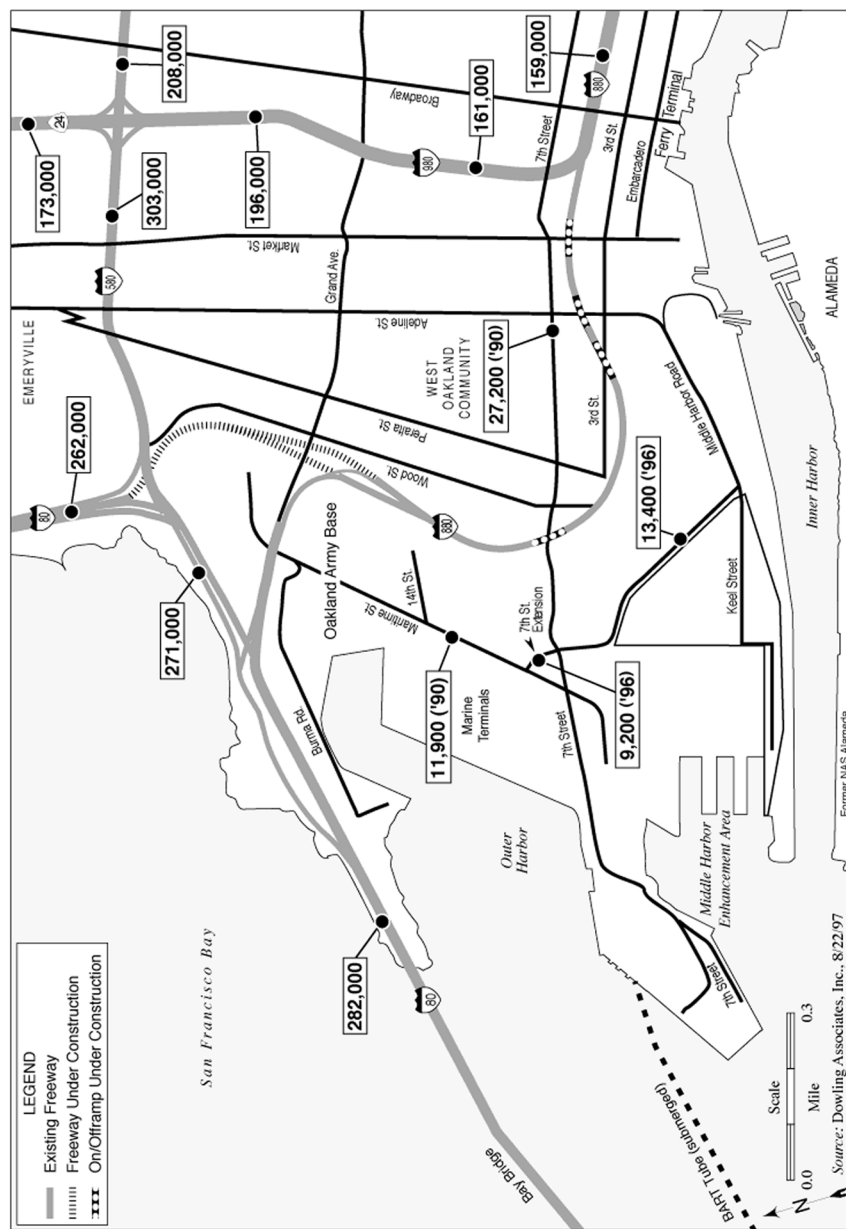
LEGEND
Existing Freeway
Freeway Under Construction
On/Offramp Under Construction

San Francisco Bay

282,000
80
Bay Bridge
BART Tube (submerged)

Scale
0.0 Mile 0.3
N
Source: Dowling Associates, Inc., 8/22/97

271,000
262,000
80
EMERYVILLE
580
173,000
24
303,000
208,000
196,000
980
161,000
159,000
880

Broadway
Market St.
Grand Ave.
Adeline St.
Peralta St.
Wood St.
880
WEST OAKLAND COMMUNITY
27,200 ('90)
7th Street
3rd St.
3rd St.
Embarcadero
Ferry Terminal
Middle Harbor Road
13,400 ('96)
Keel Street
Inner Harbor
ALAMEDA

Oakland Army Base
Burma Rd.
14th St.
Maritime St.
11,900 ('90)
Marine Terminals
7th St. Extension
9,200 ('96)
7th Street
Outer Harbor
Middle Harbor Enhancement Area
7th Street
Former NAS Alameda